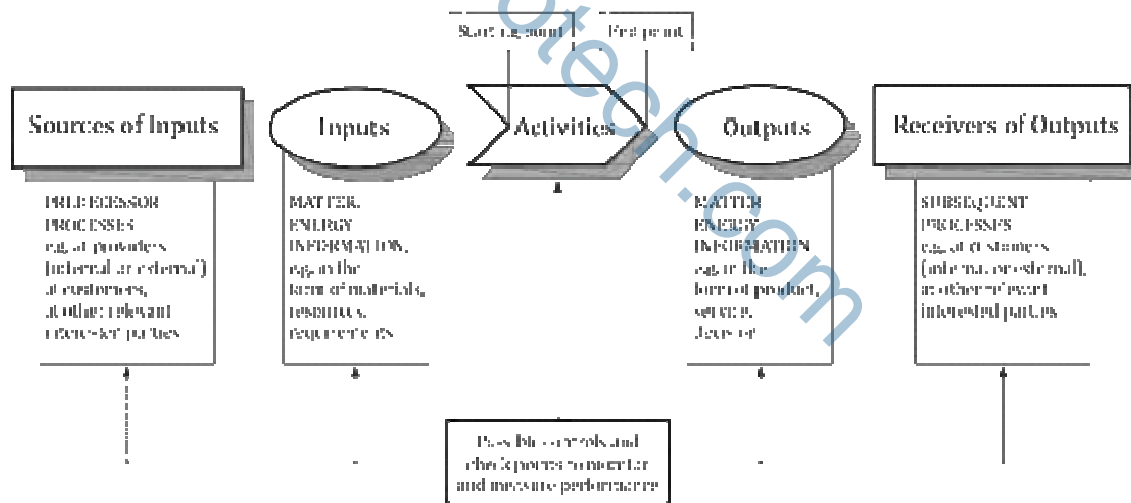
Starting point

End point

Sources of Inputs

Inputs

Activities

Outputs

Receivers of Outputs

PREDECESSOR PROCESSES e.g. at providers (internal or external) at customers, at other relevant interested parties

MATTER, ENERGY, INFORMATION, e.g. in the form of materials, resources, requirements

MATTER, ENERGY, INFORMATION, e.g. in the form of product, service, decision

SUBSEQUENT PROCESSES e.g. at customers (internal or external), at other relevant interested parties

Possible controls and check points to monitor and measure performance

otech.com